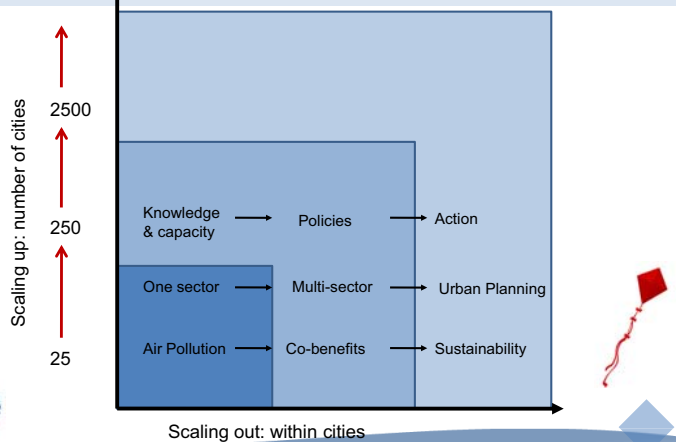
Scaling up: number of cities

2500

250

25

Knowledge & capacity → Policies → Action

One sector → Multi-sector → Urban Planning

Air Pollution → Co-benefits → Sustainability

Scaling out: within cities